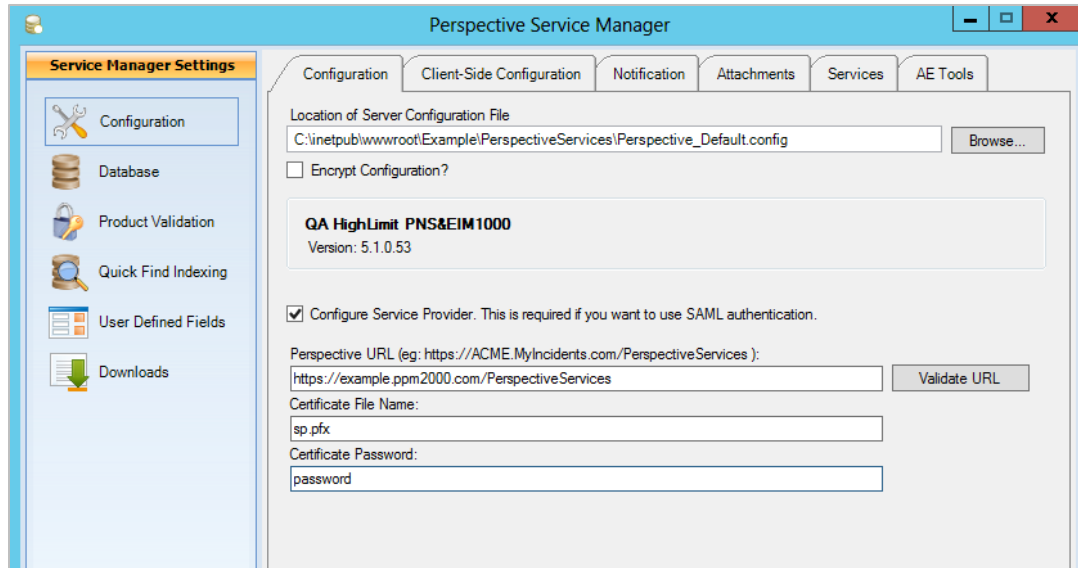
Perspective Service Manager

Service Manager Settings

Configuration

Database

Product Validation

Quick Find Indexing

User Defined Fields

Downloads

Configuration | Client-Side Configuration | Notification | Attachments | Services | AE Tools

Location of Server Configuration File

C:\inetpub\wwwroot\Example\PerspectiveServices\Perspective_Default.config

Browse...

Encrypt Configuration?

QA HighLimit PNS&EIM1000

Version: 5.1.0.53

Configure Service Provider. This is required if you want to use SAML authentication.

Perspective URL (eg: https://ACME.MyIncidents.com/PerspectiveServices ):

https://example.ppm2000.com/PerspectiveServices

Validate URL

Certificate File Name:

sp.pfx

Certificate Password:

password